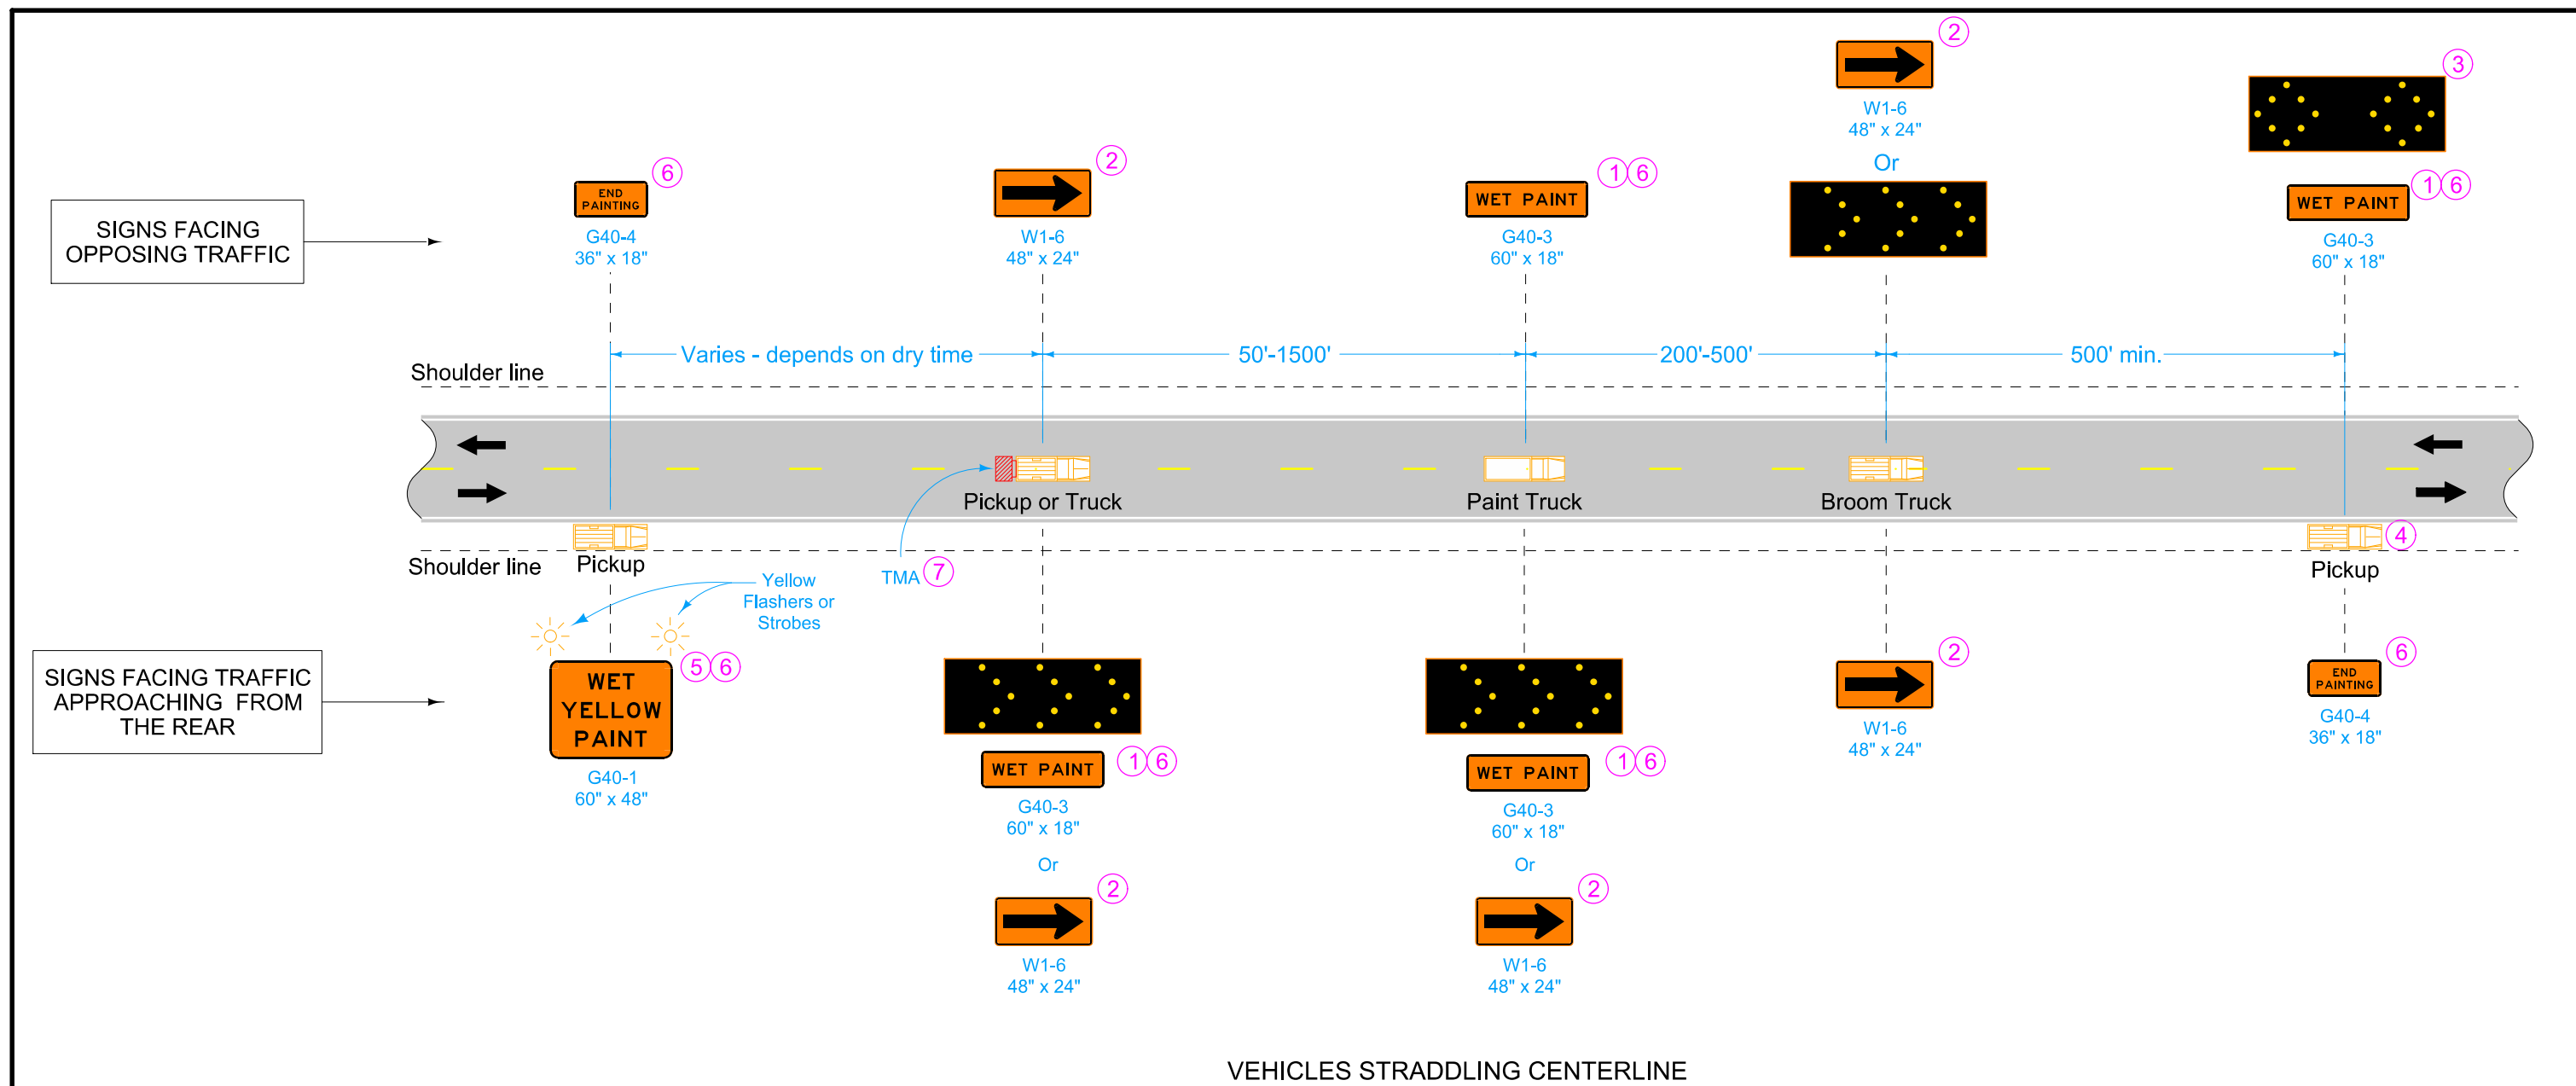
SIGNS FACING OPPOSING TRAFFIC

END PAINTING ⑥
G40-4
36" x 18"

② W1-6
48" x 24"

WET PAINT ①⑥
G40-3
60" x 18"

② W1-6
48" x 24"
Or

③

WET PAINT ①⑥
G40-3
60" x 18"

Varies - depends on dry time
50'-1500'
200'-500'
500' min.

Shoulder line

Pickup or Truck
Paint Truck
Broom Truck

Pickup
Shoulder line
TMA ⑦
Yellow Flashers or Strobes
④ Pickup

SIGNS FACING TRAFFIC APPROACHING FROM THE REAR

WET YELLOW PAINT ⑤⑥
G40-1
60" x 48"

WET PAINT ①⑥
G40-3
60" x 18"
Or
② W1-6
48" x 24"

WET PAINT ①⑥
G40-3
60" x 18"
Or
② W1-6
48" x 24"

② W1-6
48" x 24"

END PAINTING ⑥
G40-4
36" x 18"

VEHICLES STRADDLING CENTERLINE